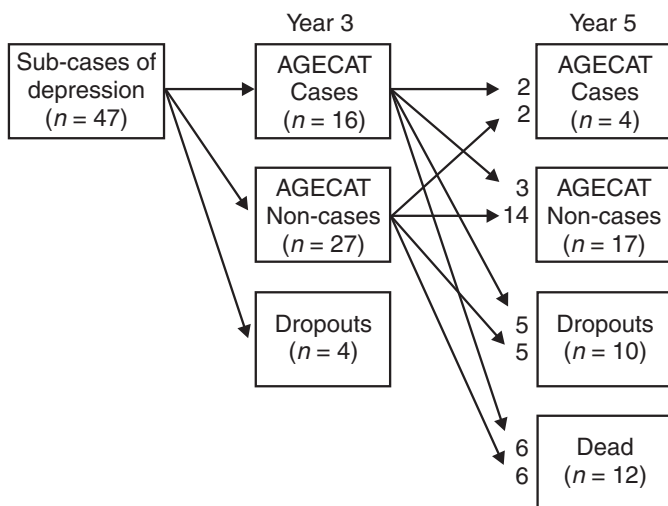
Year 3

Year 5

Sub-cases of depression ($n = 47$)

AGECAT Cases ($n = 16$)

AGECAT Non-cases ($n = 27$)

Dropouts ($n = 4$)

2
2

AGECAT Cases ($n = 4$)

3
14

AGECAT Non-cases ($n = 17$)

5
5

Dropouts ($n = 10$)

6
6

Dead ($n = 12$)